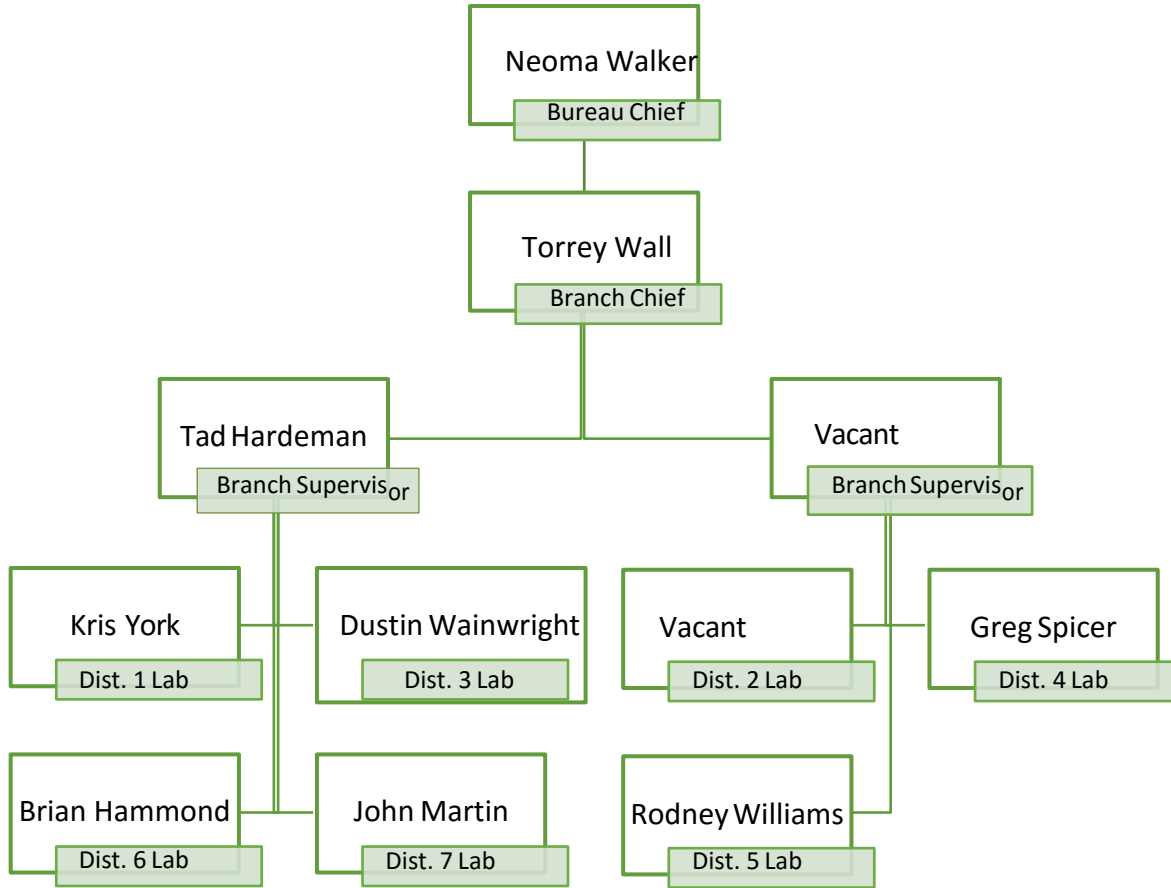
Neoma Walker
Bureau Chief

Torrey Wall
Branch Chief

Tad Hardeman
Branch Supervisor

Vacant
Branch Supervisor

Kris York
Dist. 1 Lab

Dustin Wainwright
Dist. 3 Lab

Vacant
Dist. 2 Lab

Greg Spicer
Dist. 4 Lab

Brian Hammond
Dist. 6 Lab

John Martin
Dist. 7 Lab

Rodney Williams
Dist. 5 Lab